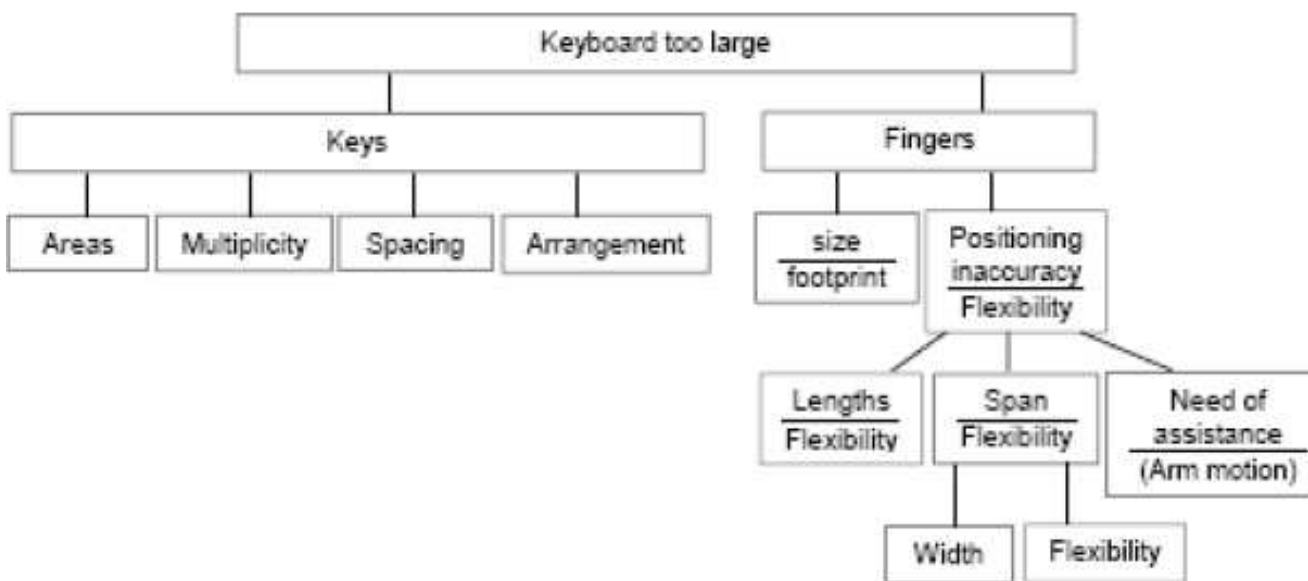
Keyboard too large

Keys

Areas

Multiplicity

Spacing

Arrangement

Fingers

size
footprint

Positioning inaccuracy
Flexibility

Lengths
Flexibility

Span
Flexibility

Need of assistance
(Arm motion)

Width

Flexibility